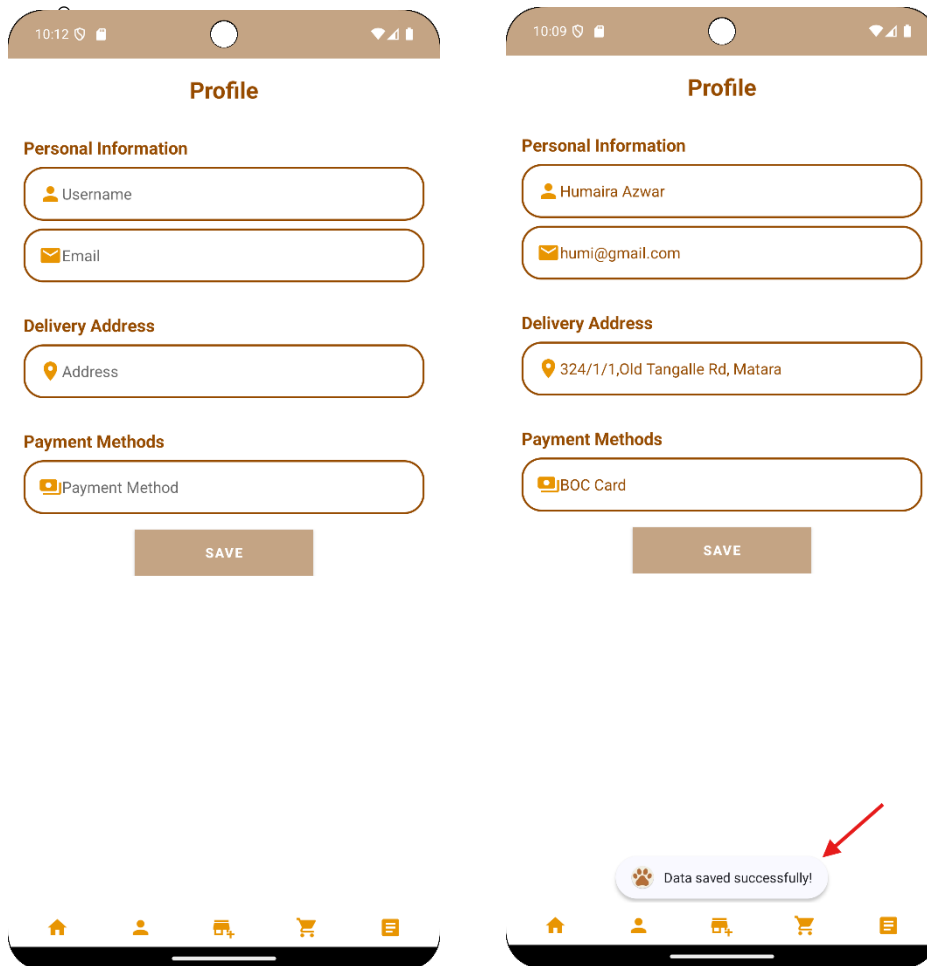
10:12

Profile

Personal Information

Username

Email

Delivery Address

Address

Payment Methods

Payment Method

SAVE

10:09

Profile

Personal Information

Humaira Azwar

humi@gmail.com

Delivery Address

324/1/1,Old Tangalle Rd, Matara

Payment Methods

BOC Card

SAVE

Data saved successfully!